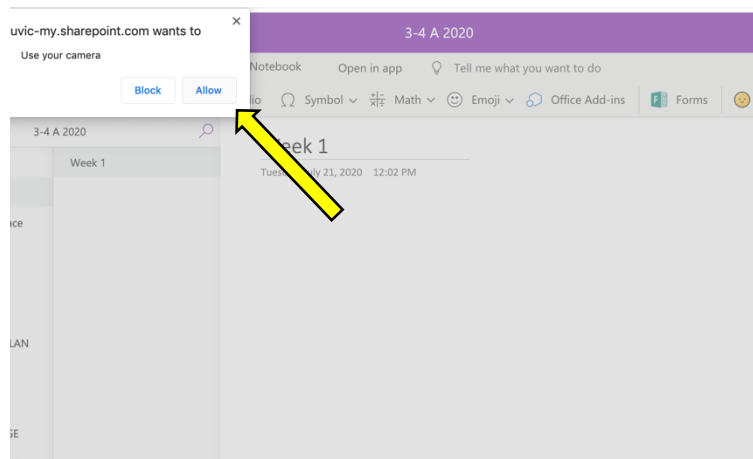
uvic-my.sharepoint.com wants to

Use your camera

Block Allow

3-4 A 2020

Notebook Open in app Tell me what you want to do

lio Symbol Math Emoji Office Add-ins Forms

3-4 A 2020

Week 1

ce

LAN

SE

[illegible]eek 1

Tues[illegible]ly 21, 2020 12:02 PM